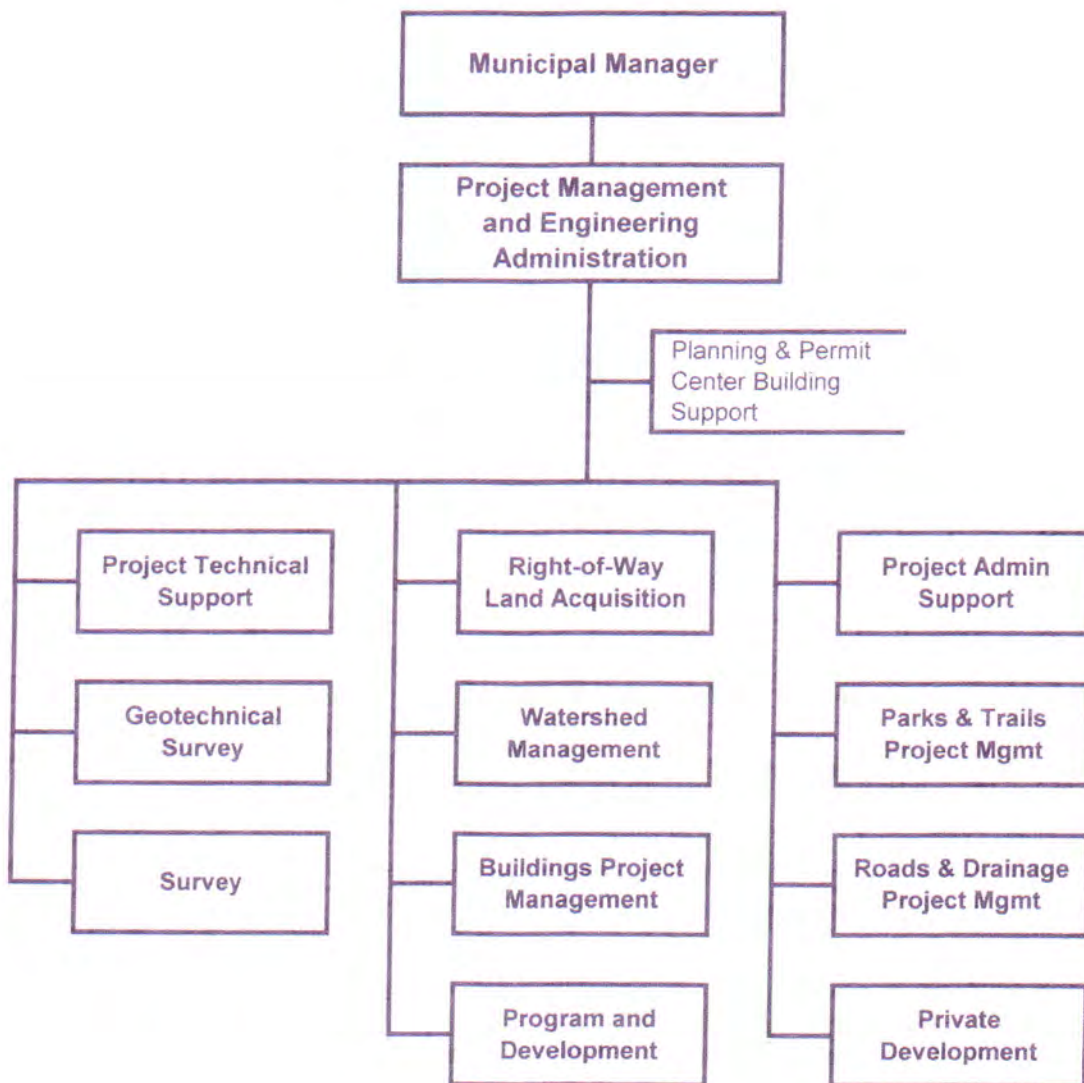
Municipal Manager

Project Management and Engineering Administration

Planning & Permit Center Building Support

Project Technical Support

Geotechnical Survey

Survey

Right-of-Way Land Acquisition

Watershed Management

Buildings Project Management

Program and Development

Project Admin Support

Parks & Trails Project Mgmt

Roads & Drainage Project Mgmt

Private Development